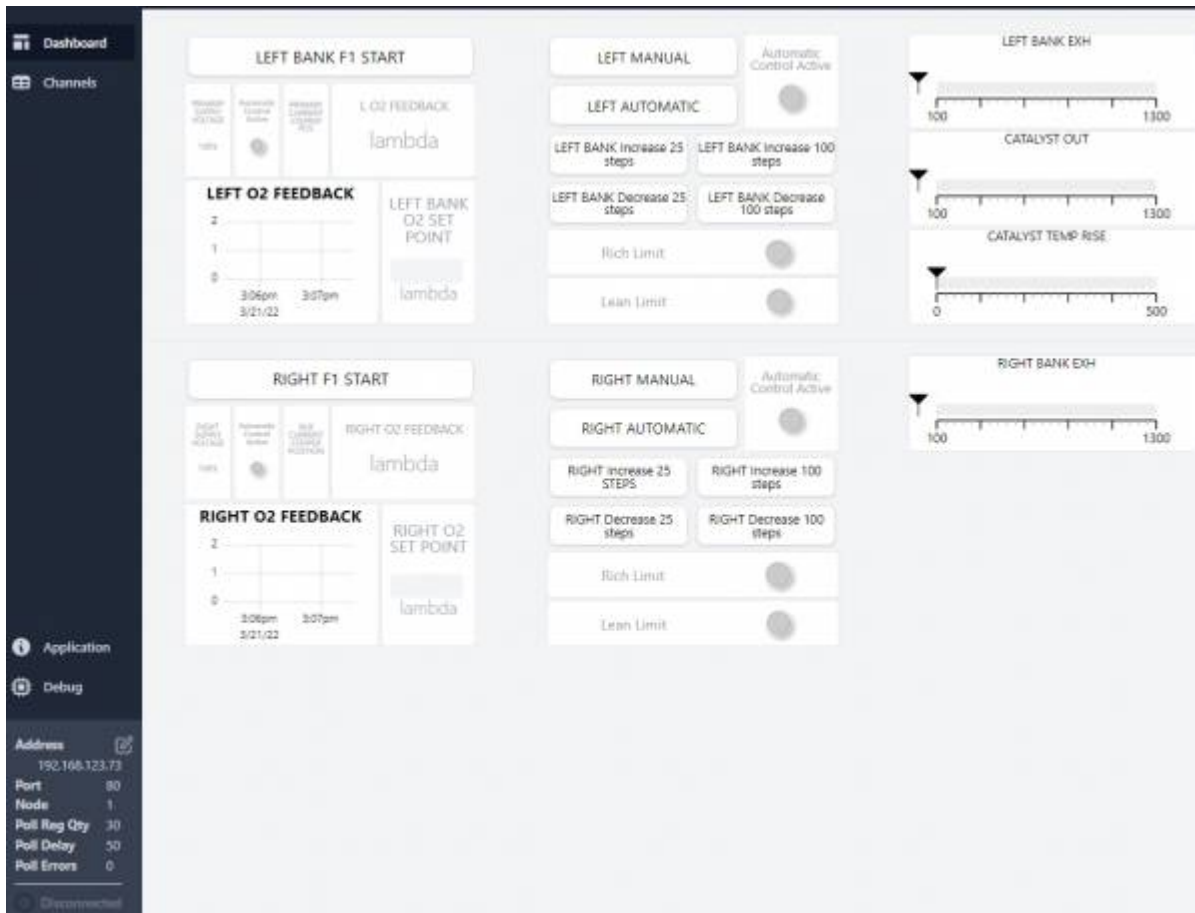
Dashboard
Channels

LEFT BANK F1 START

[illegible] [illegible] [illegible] L O2 FEEDBACK
lambda

LEFT O2 FEEDBACK
2
1
0
3:06pm 3/21/22
3:07pm

LEFT BANK O2 SET POINT
lambda

LEFT MANUAL
Automatic Control Active
LEFT AUTOMATIC
LEFT BANK Increase 25 steps
LEFT BANK Increase 100 steps
LEFT BANK Decrease 25 steps
LEFT BANK Decrease 100 steps
Rich Limit
Lean Limit

LEFT BANK EXH
100
1300
CATALYST OUT
100
1300
CATALYST TEMP RISE
0
500

RIGHT F1 START

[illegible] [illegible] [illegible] RIGHT O2 FEEDBACK
lambda

RIGHT O2 FEEDBACK
2
1
0
3:06pm 3/21/22
3:07pm

RIGHT O2 SET POINT
lambda

RIGHT MANUAL
Automatic Control Active
RIGHT AUTOMATIC
RIGHT Increase 25 STEPS
RIGHT Increase 100 steps
RIGHT Decrease 25 steps
RIGHT Decrease 100 steps
Rich Limit
Lean Limit

RIGHT BANK EXH
100
1300

Application
Debug

Address
192.168.123.73
Port 80
Node 1
Poll Reg Qty 30
Poll Delay 50
Poll Errors 0
Disconnected